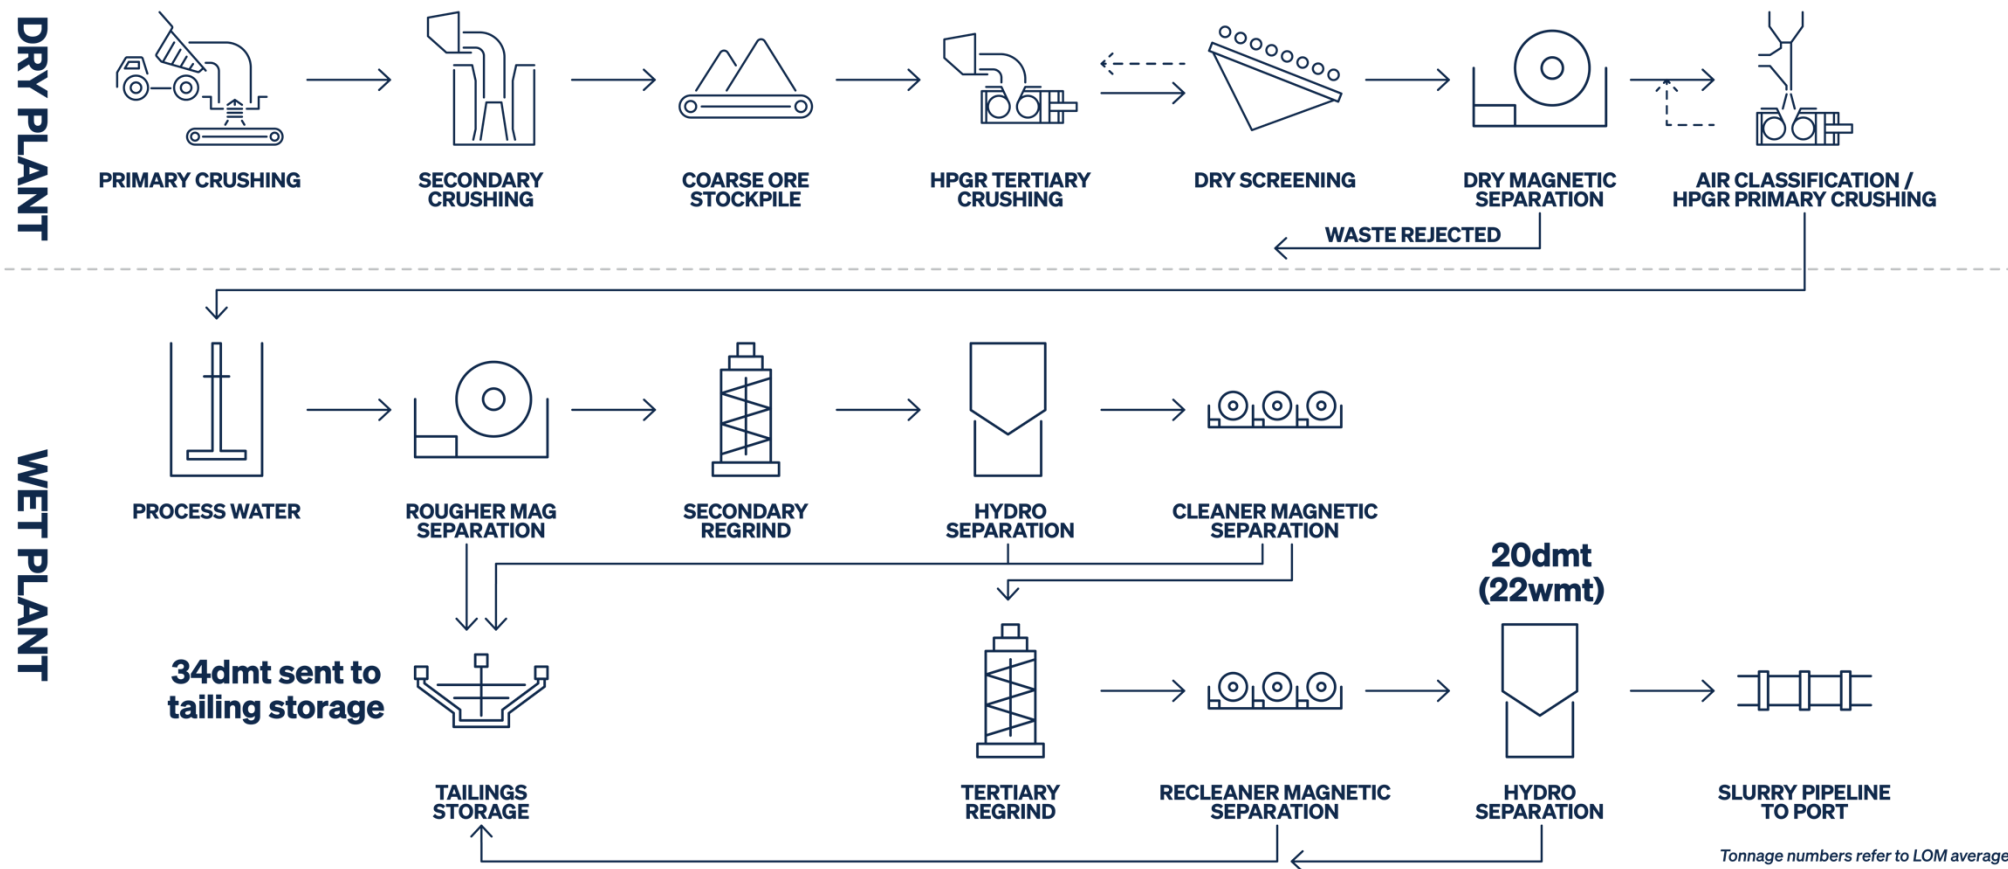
DRY PLANT

PRIMARY CRUSHING

SECONDARY CRUSHING

COARSE ORE STOCKPILE

HPGR TERTIARY CRUSHING

DRY SCREENING

DRY MAGNETIC SEPARATION

AIR CLASSIFICATION / HPGR PRIMARY CRUSHING

WASTE REJECTED

WET PLANT

PROCESS WATER

ROUGHER MAG SEPARATION

SECONDARY REGRIND

HYDRO SEPARATION

CLEANER MAGNETIC SEPARATION

20dmt (22wmt)

34dmt sent to tailing storage

TAILINGS STORAGE

TERTIARY REGRIND

RECLEANER MAGNETIC SEPARATION

HYDRO SEPARATION

SLURRY PIPELINE TO PORT

Tonnage numbers refer to LOM average